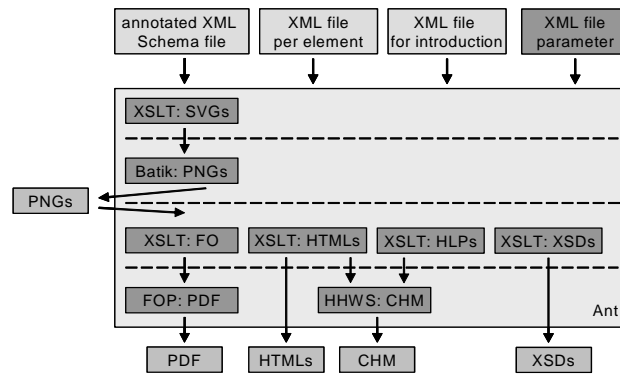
annotated XML Schema file

XML file per element

XML file for introduction

XML file parameter

XSLT: SVGs

Batik: PNGs

PNGs

XSLT: FO

XSLT: HTMLs

XSLT: HLPs

XSLT: XSDs

FOP: PDF

HHWS: CHM

Ant

PDF

HTMLs

CHM

XSDs